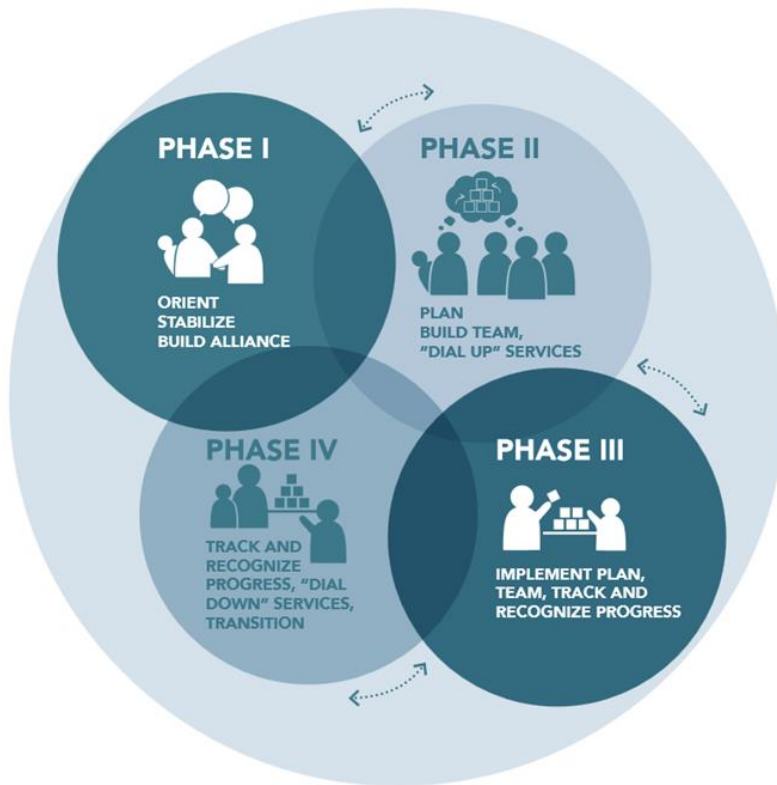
PHASE I

ORIENT
STABILIZE
BUILD ALLIANCE

PHASE II

PLAN
BUILD TEAM,
"DIAL UP" SERVICES

PHASE III

IMPLEMENT PLAN,
TEAM, TRACK AND
RECOGNIZE PROGRESS

PHASE IV

TRACK AND
RECOGNIZE
PROGRESS, "DIAL
DOWN" SERVICES,
TRANSITION